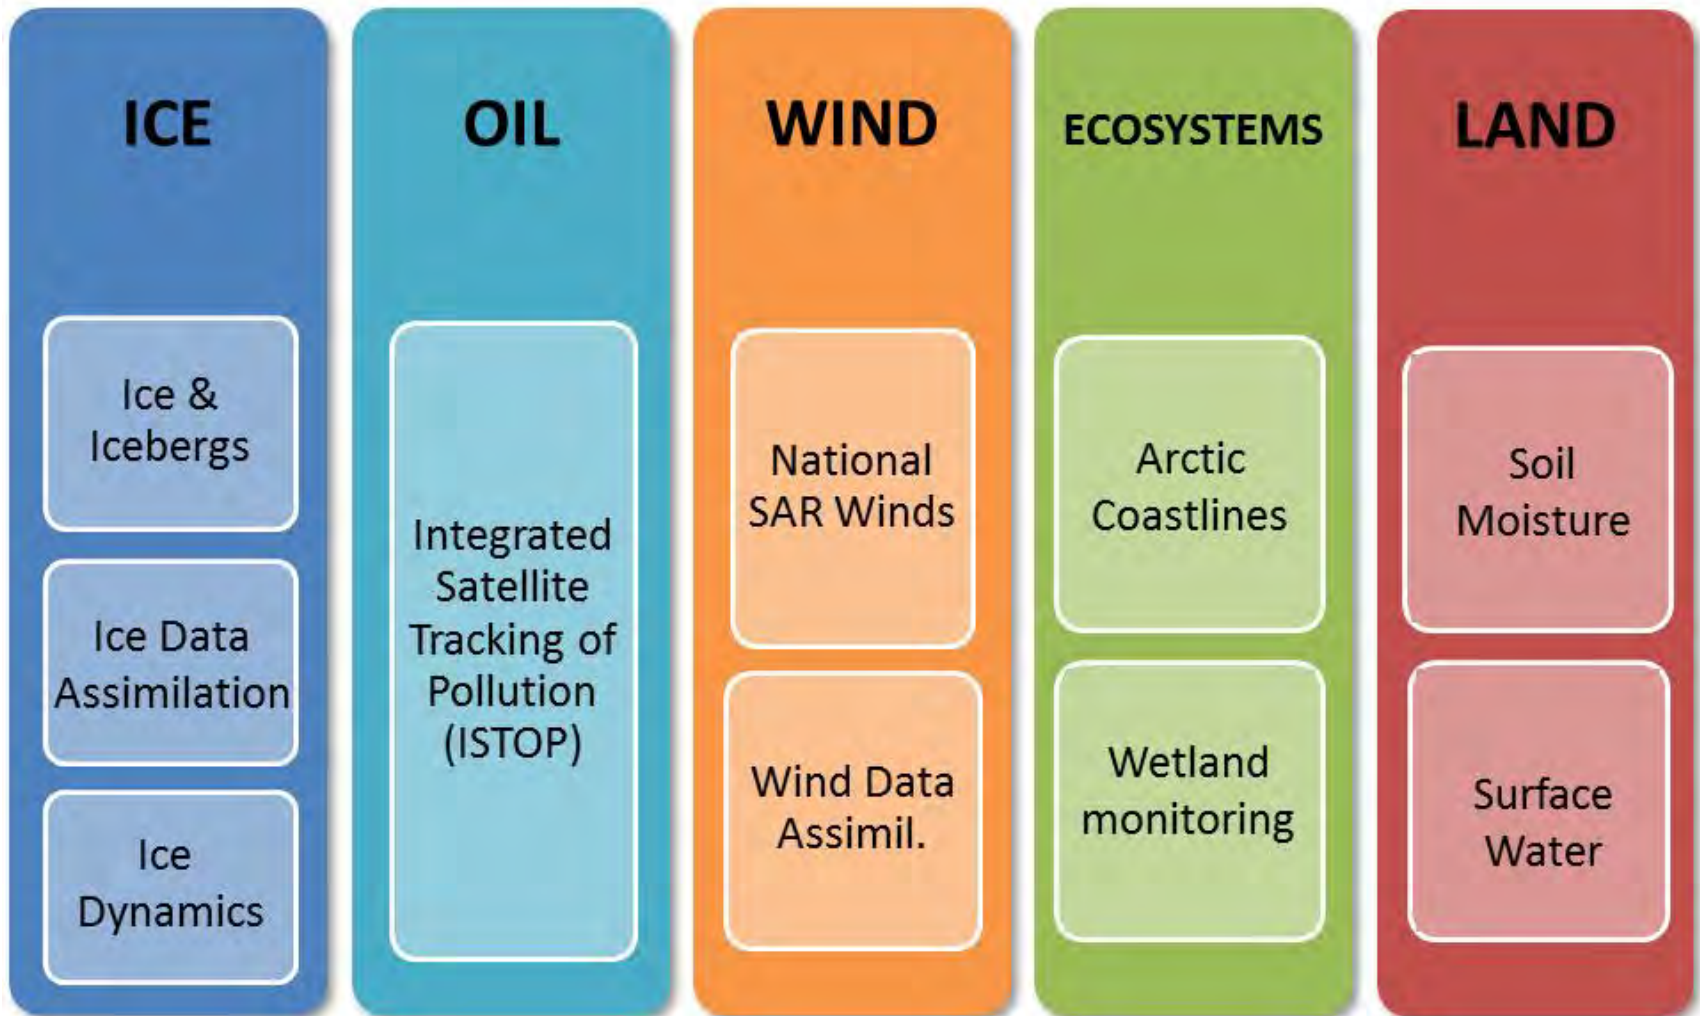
ICE

Ice & Icebergs

Ice Data Assimilation

Ice Dynamics

OIL

Integrated Satellite Tracking of Pollution (ISTOP)

WIND

National SAR Winds

Wind Data Assimil.

ECOSYSTEMS

Arctic Coastlines

Wetland monitoring

LAND

Soil Moisture

Surface Water